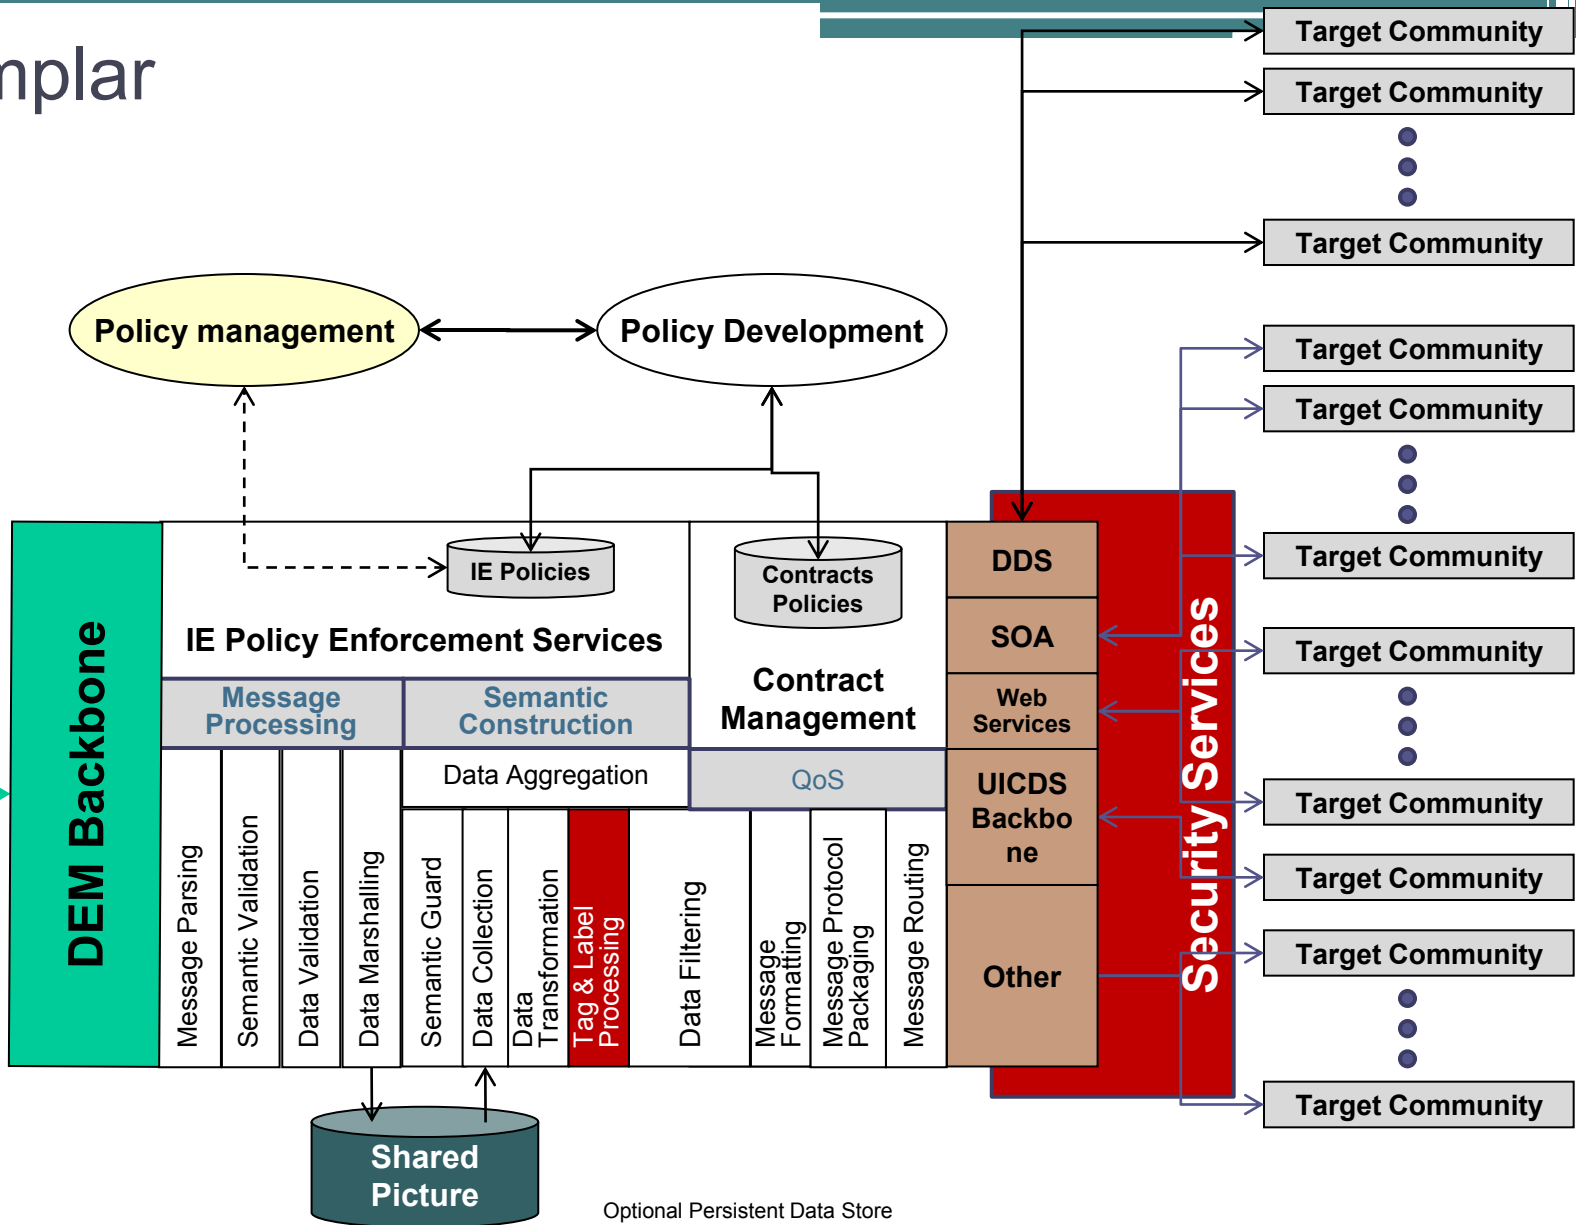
nplar

Target Community

Target Community

Target Community

Policy management

Policy Development

Target Community

Target Community

Target Community

Target Community

Target Community

Target Community

Target Community

Target Community

DEM Backbone

IE Policies

Contracts Policies

IE Policy Enforcement Services

Contract Management

Message Processing

Semantic Construction

Data Aggregation

QoS

Message Parsing

Semantic Validation

Data Validation

Data Marshalling

Semantic Guard

Data Collection

Data Transformation

Tag & Label Processing

Data Filtering

Message Formatting

Message Protocol Packaging

Message Routing

DDS

SOA

Web Services

UICDS Backbone

Other

Security Services

Shared Picture

Optional Persistent Data Store